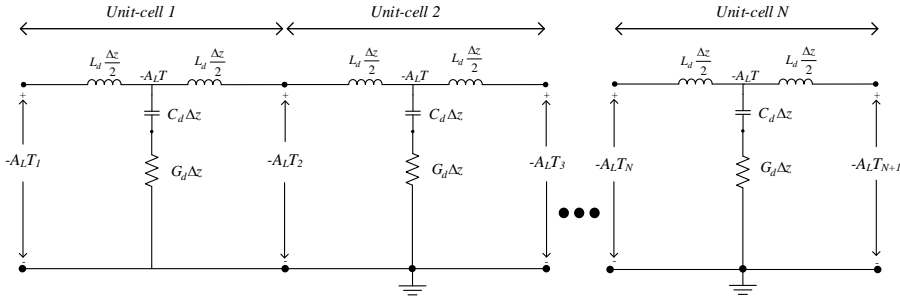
Unit-cell 1

Unit-cell 2

Unit-cell N

$L_d \frac{\Delta z}{2}$ $-A_LT$ $L_d \frac{\Delta z}{2}$

$L_d \frac{\Delta z}{2}$ $-A_LT$ $L_d \frac{\Delta z}{2}$

$L_d \frac{\Delta z}{2}$ $-A_LT$ $L_d \frac{\Delta z}{2}$

+ + + + +

$-A_LT_1$

$C_d\Delta z$

$G_d\Delta z$

$-A_LT_2$

$C_d\Delta z$

$G_d\Delta z$

$-A_LT_3$

$-A_LT_N$

$C_d\Delta z$

$G_d\Delta z$

$-A_LT_{N+1}$